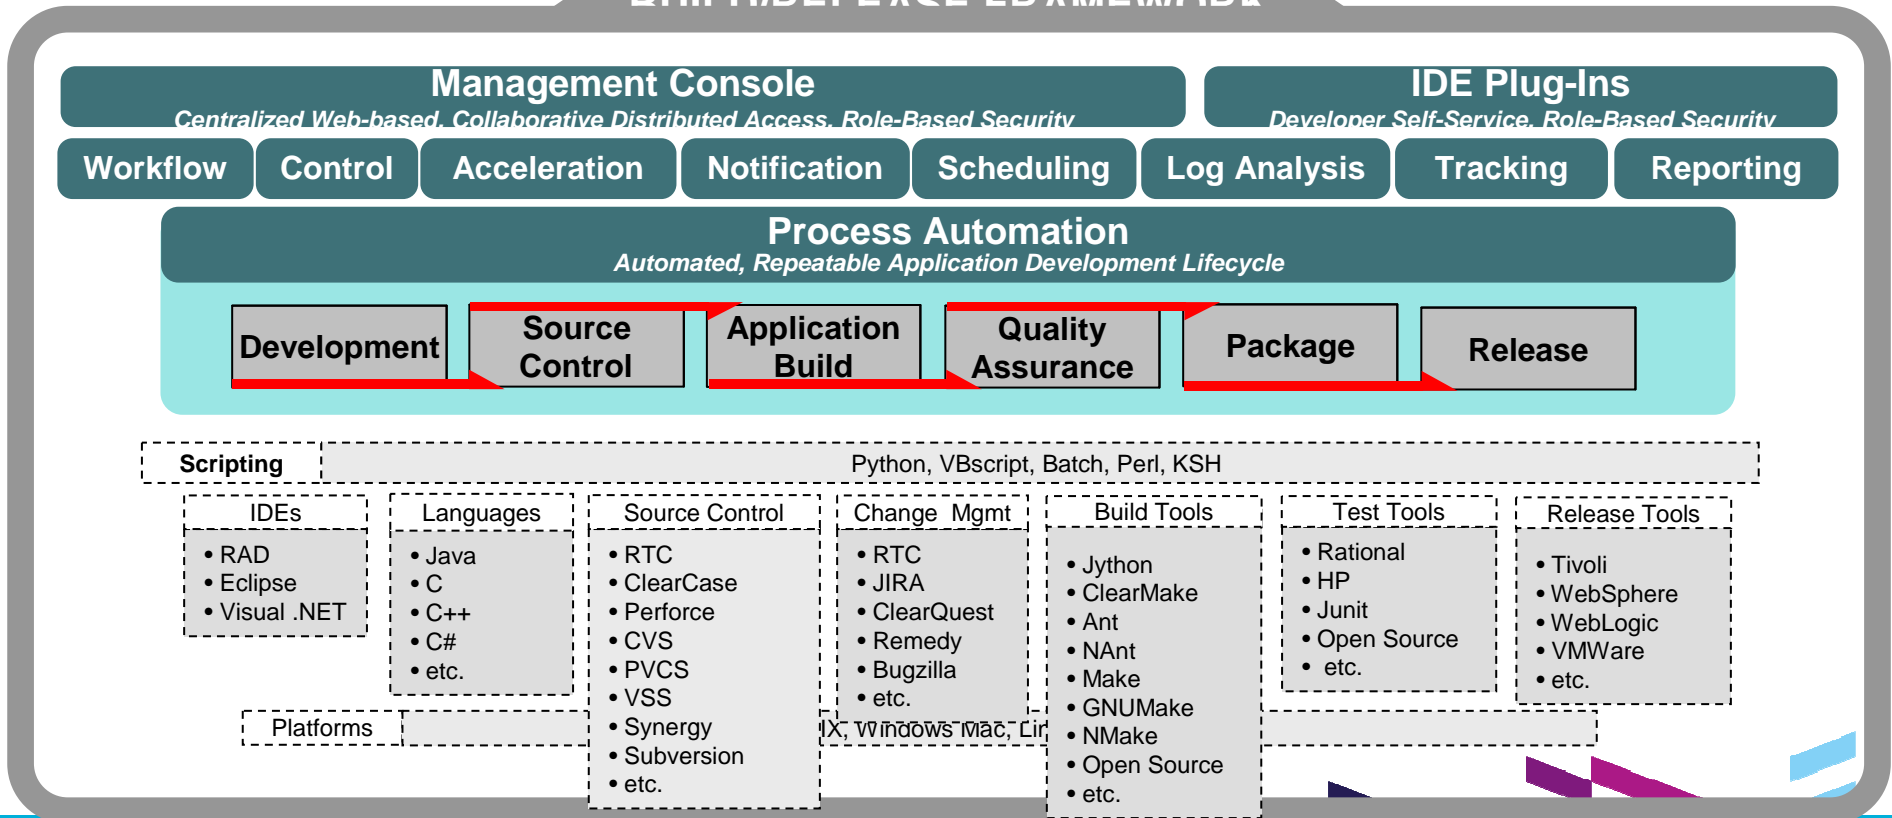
Management Console
Centralized Web-based, Collaborative Distributed Access, Role-Based Security

IDE Plug-Ins
Developer Self-Service, Role-Based Security

Workflow
Control
Acceleration
Notification
Scheduling
Log Analysis
Tracking
Reporting

Process Automation
Automated, Repeatable Application Development Lifecycle

Development
Source Control
Application Build
Quality Assurance
Package
Release

Scripting
Python, VBscript, Batch, Perl, KSH

IDEs
• RAD
• Eclipse
• Visual .NET

Languages
• Java
• C
• C++
• C#
• etc.

Source Control
• RTC
• ClearCase
• Perforce
• CVS
• PVCS
• VSS
• Synergy
• Subversion
• etc.

Change Mgmt
• RTC
• JIRA
• ClearQuest
• Remedy
• Bugzilla
• etc.

Build Tools
• Jython
• ClearMake
• Ant
• NAnt
• Make
• GNUMake
• NMake
• Open Source
• etc.

Test Tools
• Rational
• HP
• Junit
• Open Source
• etc.

Release Tools
• Tivoli
• WebSphere
• WebLogic
• VMWare
• etc.

Platforms
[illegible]X, Windows Mac, Lin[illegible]